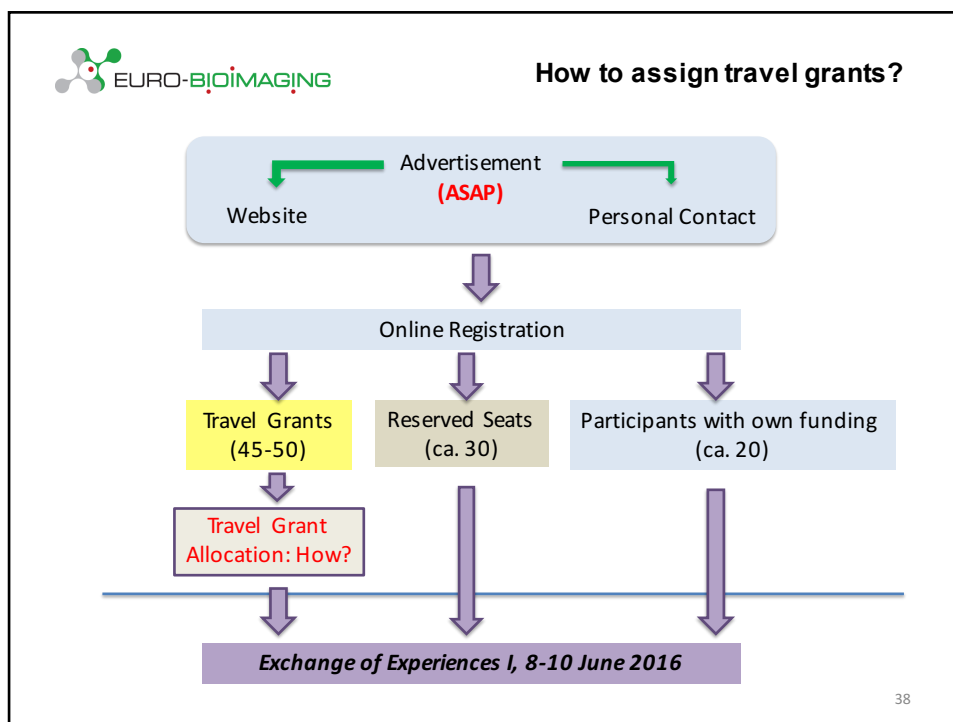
EURO-BIOIMAGING

How to assign travel grants?

Advertisement
(ASAP)

Website

Personal Contact

Online Registration

Travel Grants
(45-50)

Reserved Seats
(ca. 30)

Participants with own funding
(ca. 20)

Travel Grant
Allocation: How?

Exchange of Experiences I, 8-10 June 2016

38